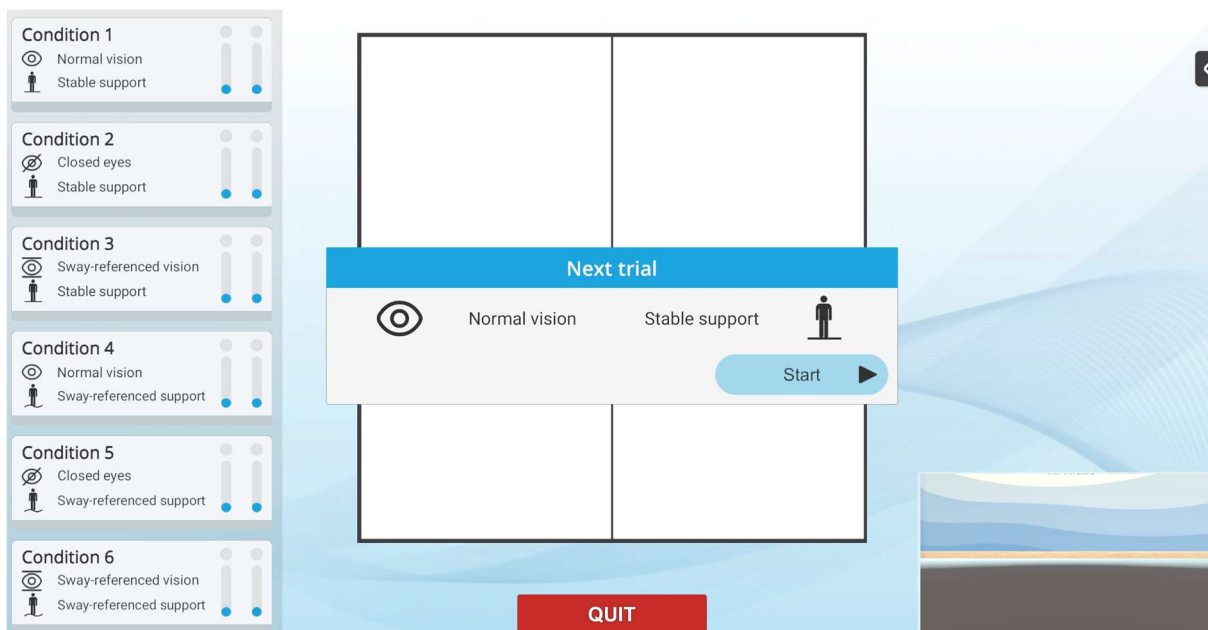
Condition 1
Normal vision
Stable support

Condition 2
Closed eyes
Stable support

Condition 3
Sway-referenced vision
Stable support

Condition 4
Normal vision
Sway-referenced support

Condition 5
Closed eyes
Sway-referenced support

Condition 6
Sway-referenced vision
Sway-referenced support

Next trial
Normal vision
Stable support
Start

QUIT